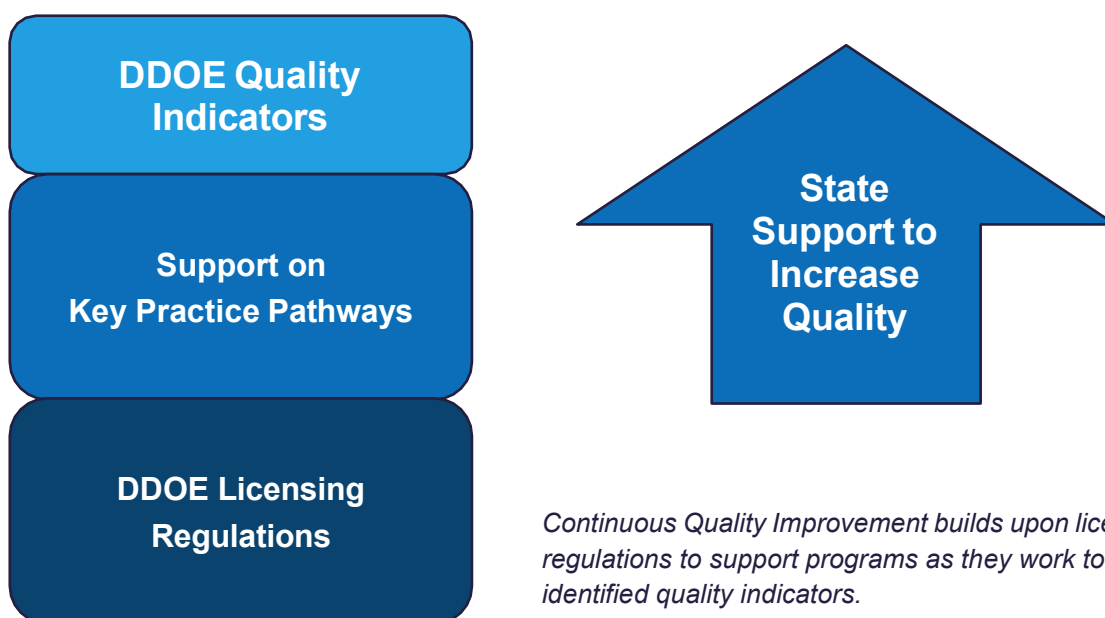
DDOE Quality Indicators

Support on Key Practice Pathways

DDOE Licensing Regulations

State Support to Increase Quality

*Continuous Quality Improvement builds upon lice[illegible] regulations to support programs as they work to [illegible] identified quality indicators.*